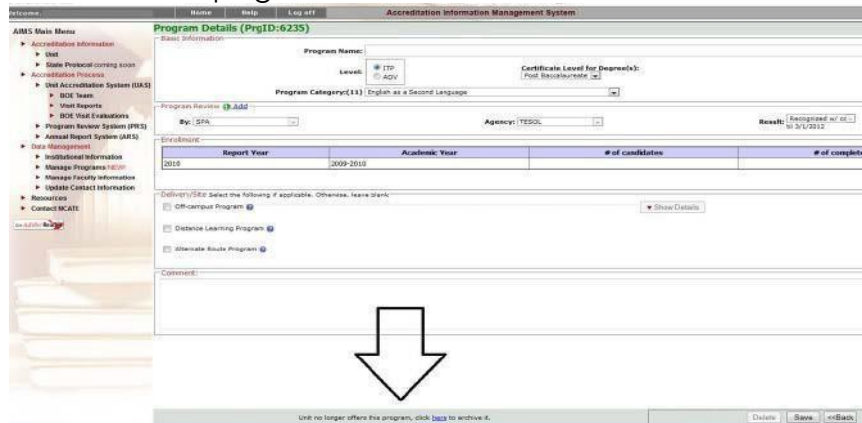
Welcome, Home Help Log off Accreditation Information Management System

AIMS Main Menu
Accreditation Information
Unit
State Protocol coming soon
Accreditation Process
Unit Accreditation System (UAS)
BOE Team
Visit Reports
BOE Visit Evaluations
Program Review System (PRS)
Annual Report System (ARS)
Data Management
Institutional Information
Manage Programs NEW!
Manage Faculty Information
Update Contact Information
Resources
Contact NCATE

Program Details (PrgID:6235)
Basic Information
Program Name:
Level: ITP ADV
Certificate Level for Degree(s): Post Baccalaureate
Program Category:(11) English as a Second Language

Program Review Add
By: SPA
Agency: TESOL
Result: Recognized w/ co... til 3/1/2012

Enrollment
| Report Year | Academic Year | # of candidates | # of complete |
|---|---|---|---|
| 2010 | 2009-2010 | | |

Delivery/Site Select the following if applicable. Otherwise, leave blank
Off-campus Program
Show Details
Distance Learning Program
Alternate Route Program

Comment:

Unit no longer offers this program, click here to archive it.
Delete Save <<Back